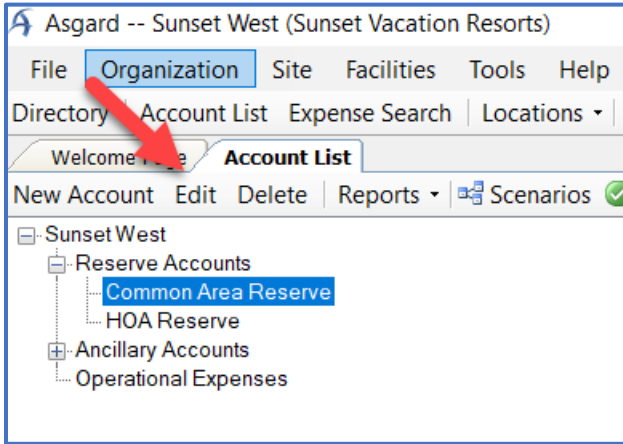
Asgard -- Sunset West (Sunset Vacation Resorts)

File Organization Site Facilities Tools Help

Directory Account List Expense Search Locations

Welcome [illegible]e Account List

New Account Edit Delete Reports Scenarios

Sunset West
Reserve Accounts
Common Area Reserve
HOA Reserve
Ancillary Accounts
Operational Expenses